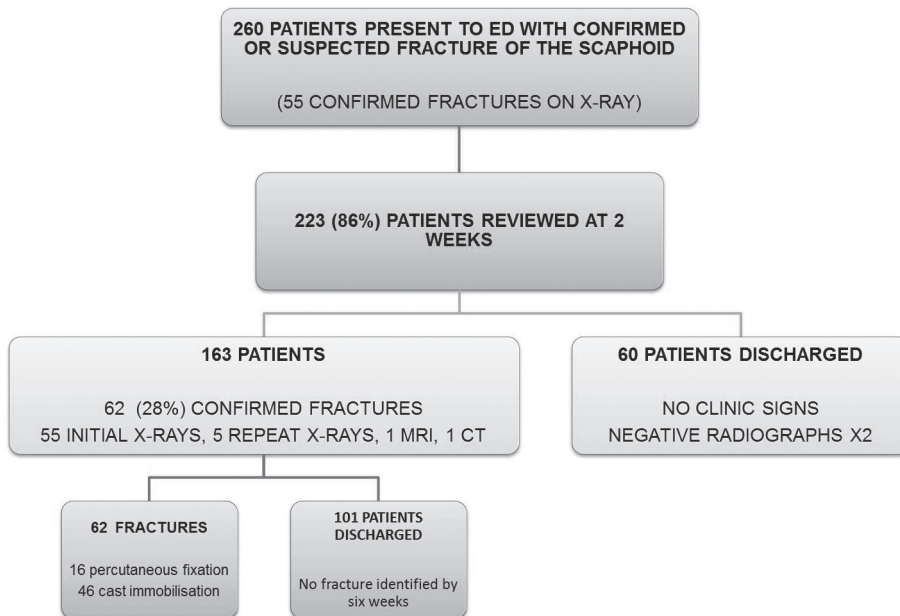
260 PATIENTS PRESENT TO ED WITH CONFIRMED OR SUSPECTED FRACTURE OF THE SCAPHOID

(55 CONFIRMED FRACTURES ON X-RAY)

223 (86%) PATIENTS REVIEWED AT 2 WEEKS

163 PATIENTS

62 (28%) CONFIRMED FRACTURES
55 INITIAL X-RAYS, 5 REPEAT X-RAYS, 1 MRI, 1 CT

60 PATIENTS DISCHARGED

NO CLINIC SIGNS
NEGATIVE RADIOGRAPHS X2

62 FRACTURES

16 percutaneous fixation
46 cast immobilisation

101 PATIENTS DISCHARGED

No fracture identified by six weeks